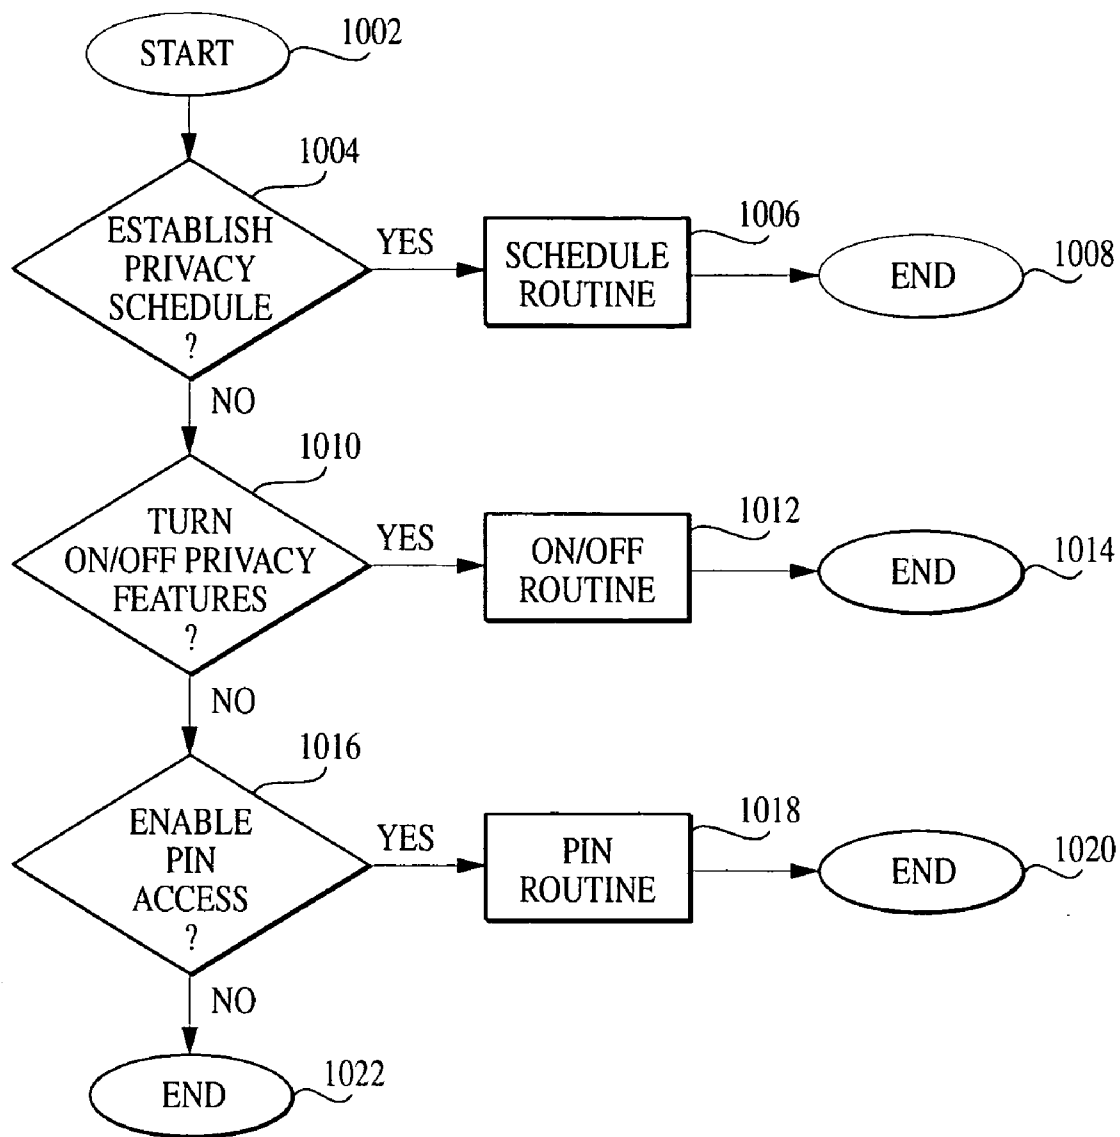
START 1002

ESTABLISH PRIVACY SCHEDULE ? 1004

YES

SCHEDULE ROUTINE 1006

END 1008

NO

TURN ON/OFF PRIVACY FEATURES ? 1010

YES

ON/OFF ROUTINE 1012

END 1014

NO

ENABLE PIN ACCESS ? 1016

YES

PIN ROUTINE 1018

END 1020

NO

END 1022